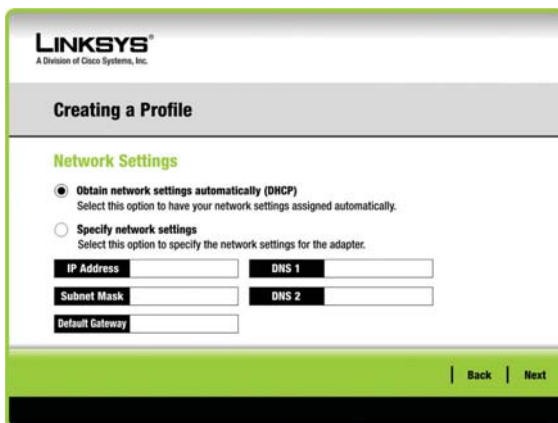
LINKSYS®
A Division of Cisco Systems, Inc.

Creating a Profile

Network Settings

Obtain network settings automatically (DHCP)
Select this option to have your network settings assigned automatically.

Specify network settings
Select this option to specify the network settings for the adapter.

IP Address
DNS 1
Subnet Mask
DNS 2
Default Gateway

Back
Next